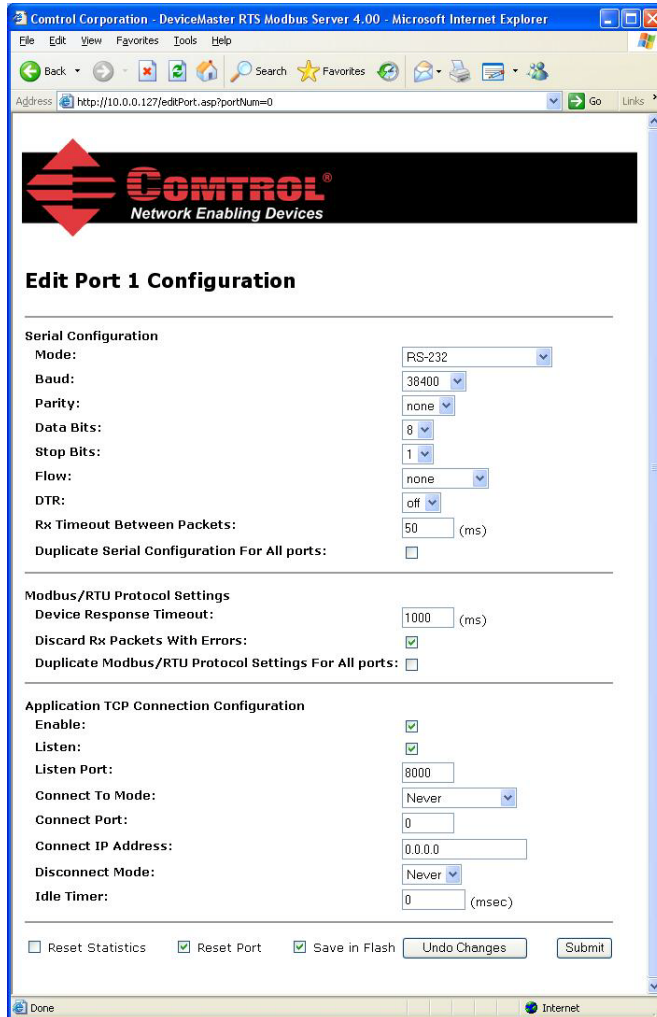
Comtrol Corporation - DeviceMaster RTS Modbus Server 4.00 - Microsoft Internet Explorer

File Edit View Favorites Tools Help

Back Search Favorites

Address http://10.0.0.127/editPort.asp?portNum=0 Go Links

COMTROL®
Network Enabling Devices

Edit Port 1 Configuration

Serial Configuration

| | |
|---|---|
| Mode: | RS-232 |
| Baud: | 38400 |
| Parity: | none |
| Data Bits: | 8 |
| Stop Bits: | 1 |
| Flow: | none |
| DTR: | off |
| Rx Timeout Between Packets: | 50 (ms) |
| Duplicate Serial Configuration For All ports: | |

Modbus/RTU Protocol Settings

| | |
|---|---|
| Device Response Timeout: | 1000 (ms) |
| Discard Rx Packets With Errors: | |
| Duplicate Modbus/RTU Protocol Settings For All ports: | |

Application TCP Connection Configuration

| | |
|---|---|
| Enable: | |
| Listen: | |
| Listen Port: | 8000 |
| Connect To Mode: | Never |
| Connect Port: | 0 |
| Connect IP Address: | 0.0.0.0 |
| Disconnect Mode: | Never |
| Idle Timer: | 0 (msec) |

Reset Statistics Reset Port Save in Flash Undo Changes Submit

Done Internet